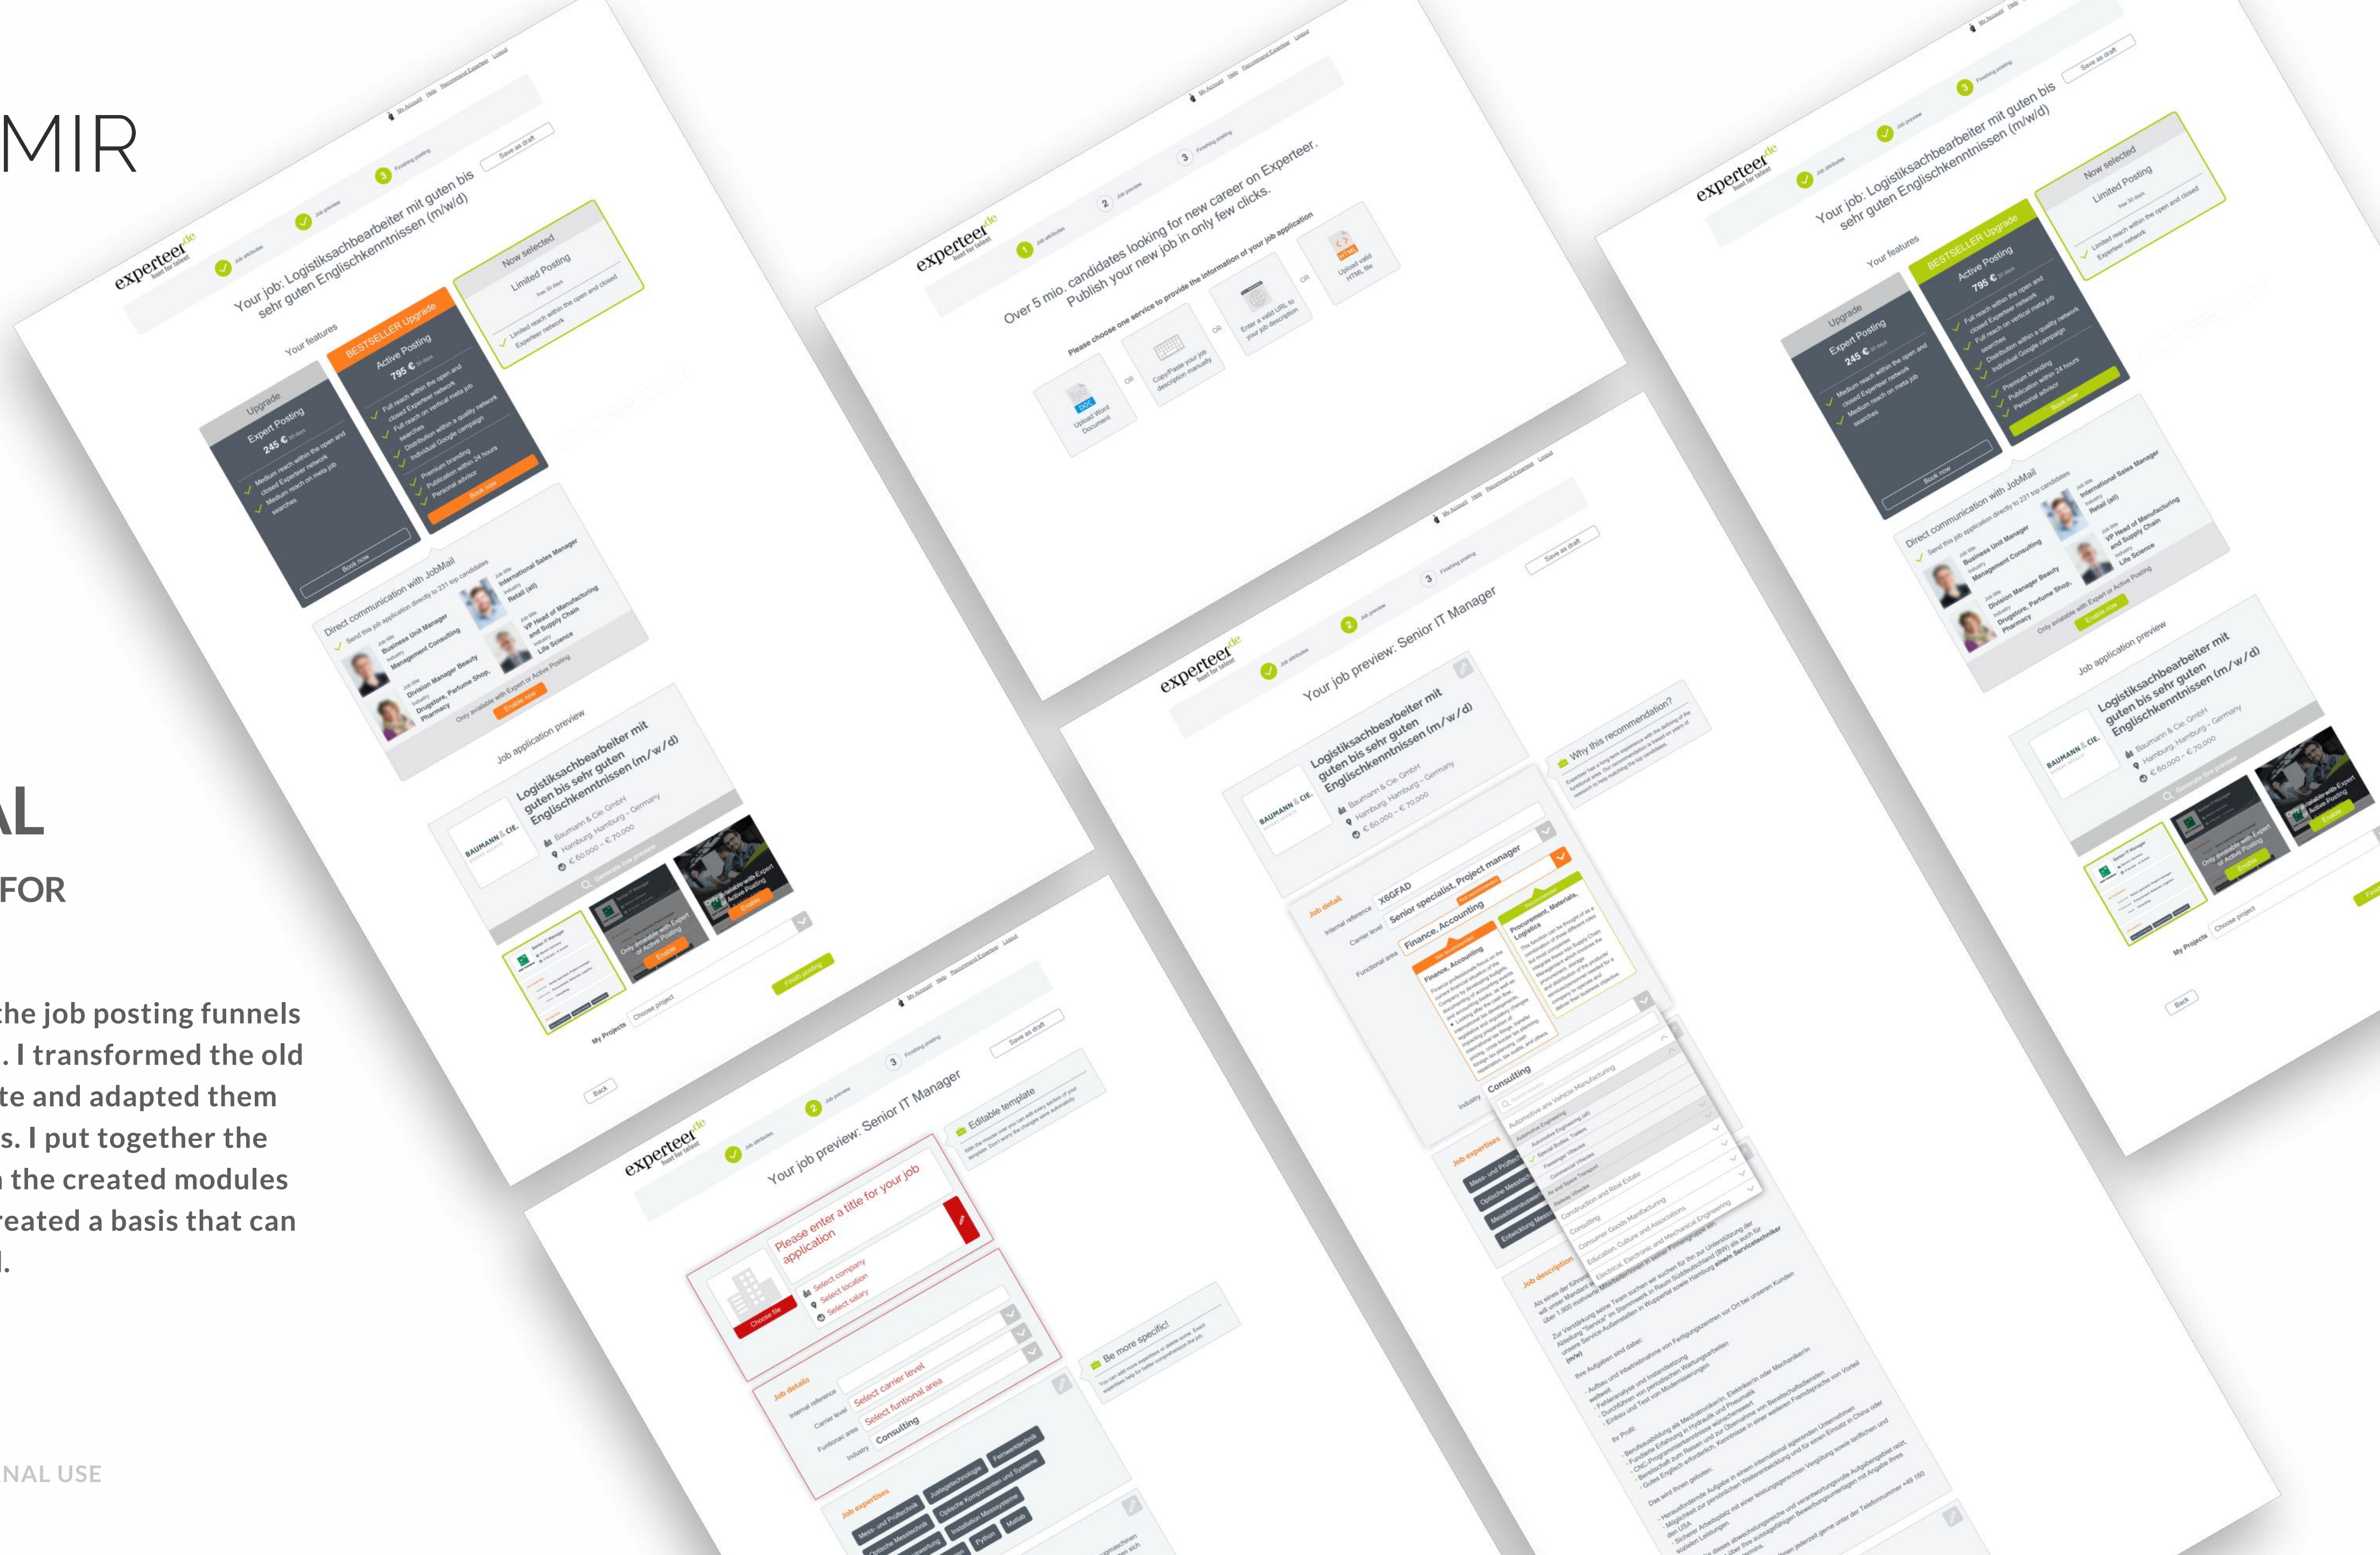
MIR

AL

FOR

the job posting funnels . I transformed the old te and adapted them s. I put together the the created modules reated a basis that can l.

NAL USE

experteer.de
Your job: Logistiksachbearbeiter mit guten bis sehr guten Englischkenntnissen (m/w/d)
Save as draft
Your features
Upgrade
Expert Posting
245 €
BESTSELLER Upgrade
Active Posting
795 €
Now selected
Limited Posting
Book now
Direct communication with JobMail
Job application preview
Logistiksachbearbeiter mit guten bis sehr guten Englischkenntnissen (m/w/d)
Baumann & Cie. GmbH
Hamburg, Hamburg - Germany
€ 60.000 - € 70.000
My Projects
Choose project
Back
Finish posting

Over 5 mio. candidates looking for new career on Experteer. Publish your new job in only few clicks.
Please choose one service to provide the information of your job application
Upload Word Document
OR
Copy/Paste your job description manually
OR
Enter a valid URL to your job description
OR
Upload valid HTML file

Your job preview: Senior IT Manager
Editable template
Please enter a title for your job application
Choose file
Select company
Select location
Select salary
Job details
Internal reference
Carrier level
Select carrier level
Functional area
Select funtional area
Industry
Consulting
Job expertises
Be more specific!

Your job preview: Senior IT Manager
Why this recommendation?
Job detail
Internal reference
X6GFAD
Carrier level
Senior specialist, Project manager
Functional area
Finance, Accounting
Procurement, Materials, Logistics
Industry
Consulting
Job expertises
Job description